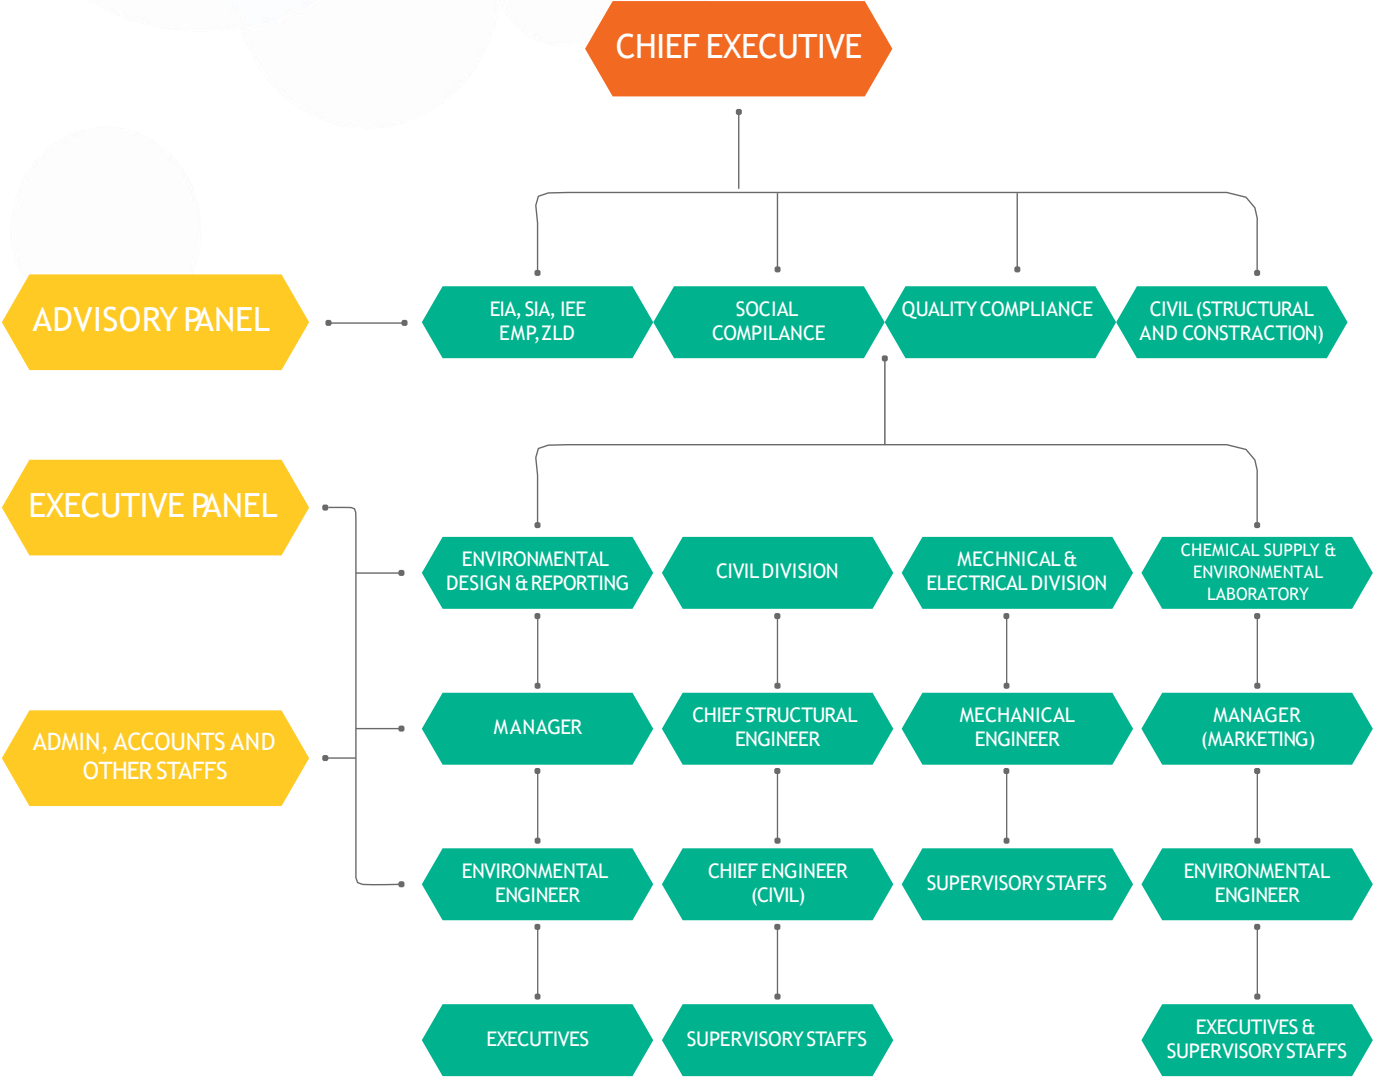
CHIEF EXECUTIVE

ADVISORY PANEL

EIA, SIA, IEE EMP, ZLD

SOCIAL COMPILANCE

QUALITY COMPLIANCE

CIVIL (STRUCTURAL AND CONSTRACTION)

EXECUTIVE PANEL

ENVIRONMENTAL DESIGN & REPORTING

CIVIL DIVISION

MECHNICAL & ELECTRICAL DIVISION

CHEMICAL SUPPLY & ENVIRONMENTAL LABORATORY

ADMIN, ACCOUNTS AND OTHER STAFFS

MANAGER

CHIEF STRUCTURAL ENGINEER

MECHANICAL ENGINEER

MANAGER (MARKETING)

ENVIRONMENTAL ENGINEER

CHIEF ENGINEER (CIVIL)

SUPERVISORY STAFFS

ENVIRONMENTAL ENGINEER

EXECUTIVES

SUPERVISORY STAFFS

EXECUTIVES & SUPERVISORY STAFFS